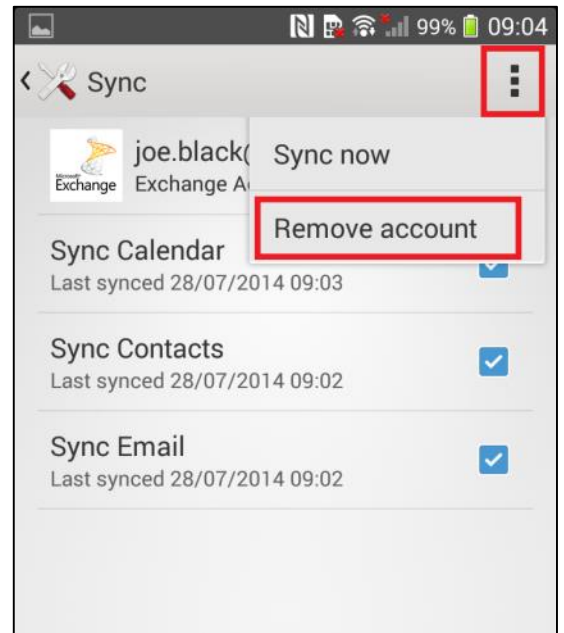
99% 09:04

Sync

joe.black(
Microsoft Exchange
Exchange A

Sync now

Remove account

Sync Calendar
Last synced 28/07/2014 09:03

Sync Contacts
Last synced 28/07/2014 09:02

Sync Email
Last synced 28/07/2014 09:02